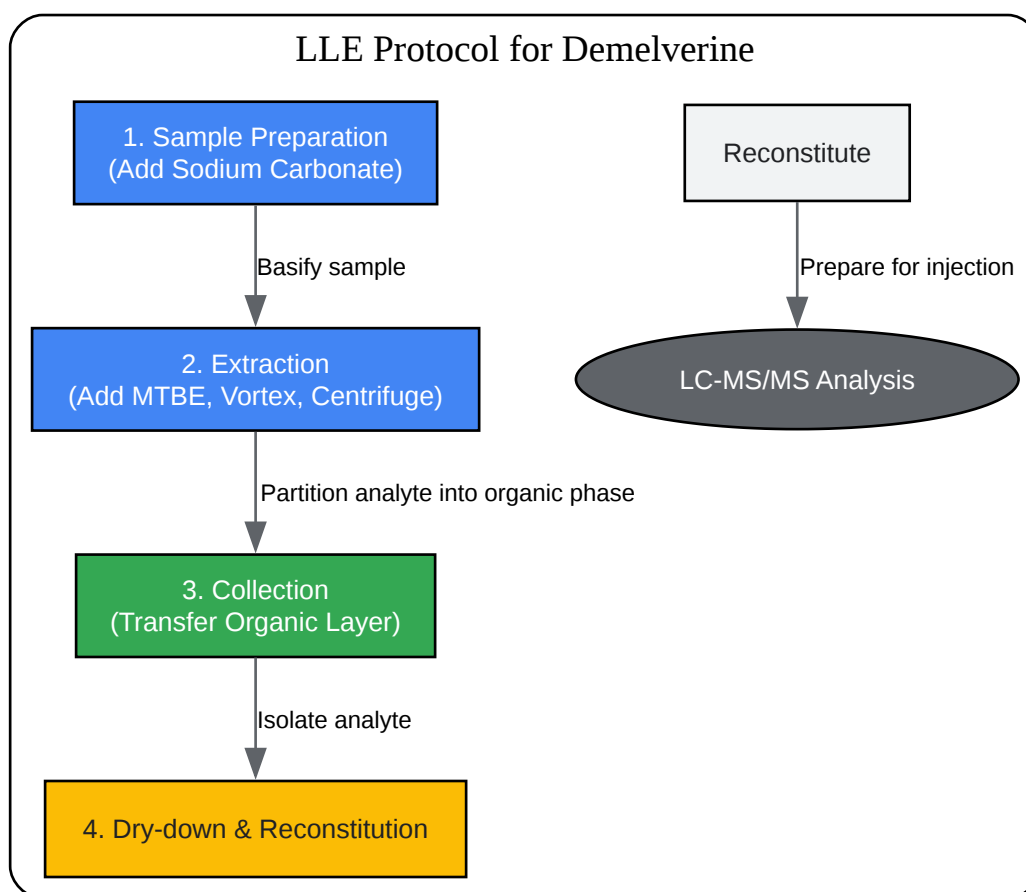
LLE Protocol for Demelverine

1. Sample Preparation
(Add Sodium Carbonate)

Basify sample

2. Extraction
(Add MTBE, Vortex, Centrifuge)

Partition analyte into organic phase

3. Collection
(Transfer Organic Layer)

Isolate analyte

4. Dry-down & Reconstitution

Reconstitute

Prepare for injection

LC-MS/MS Analysis